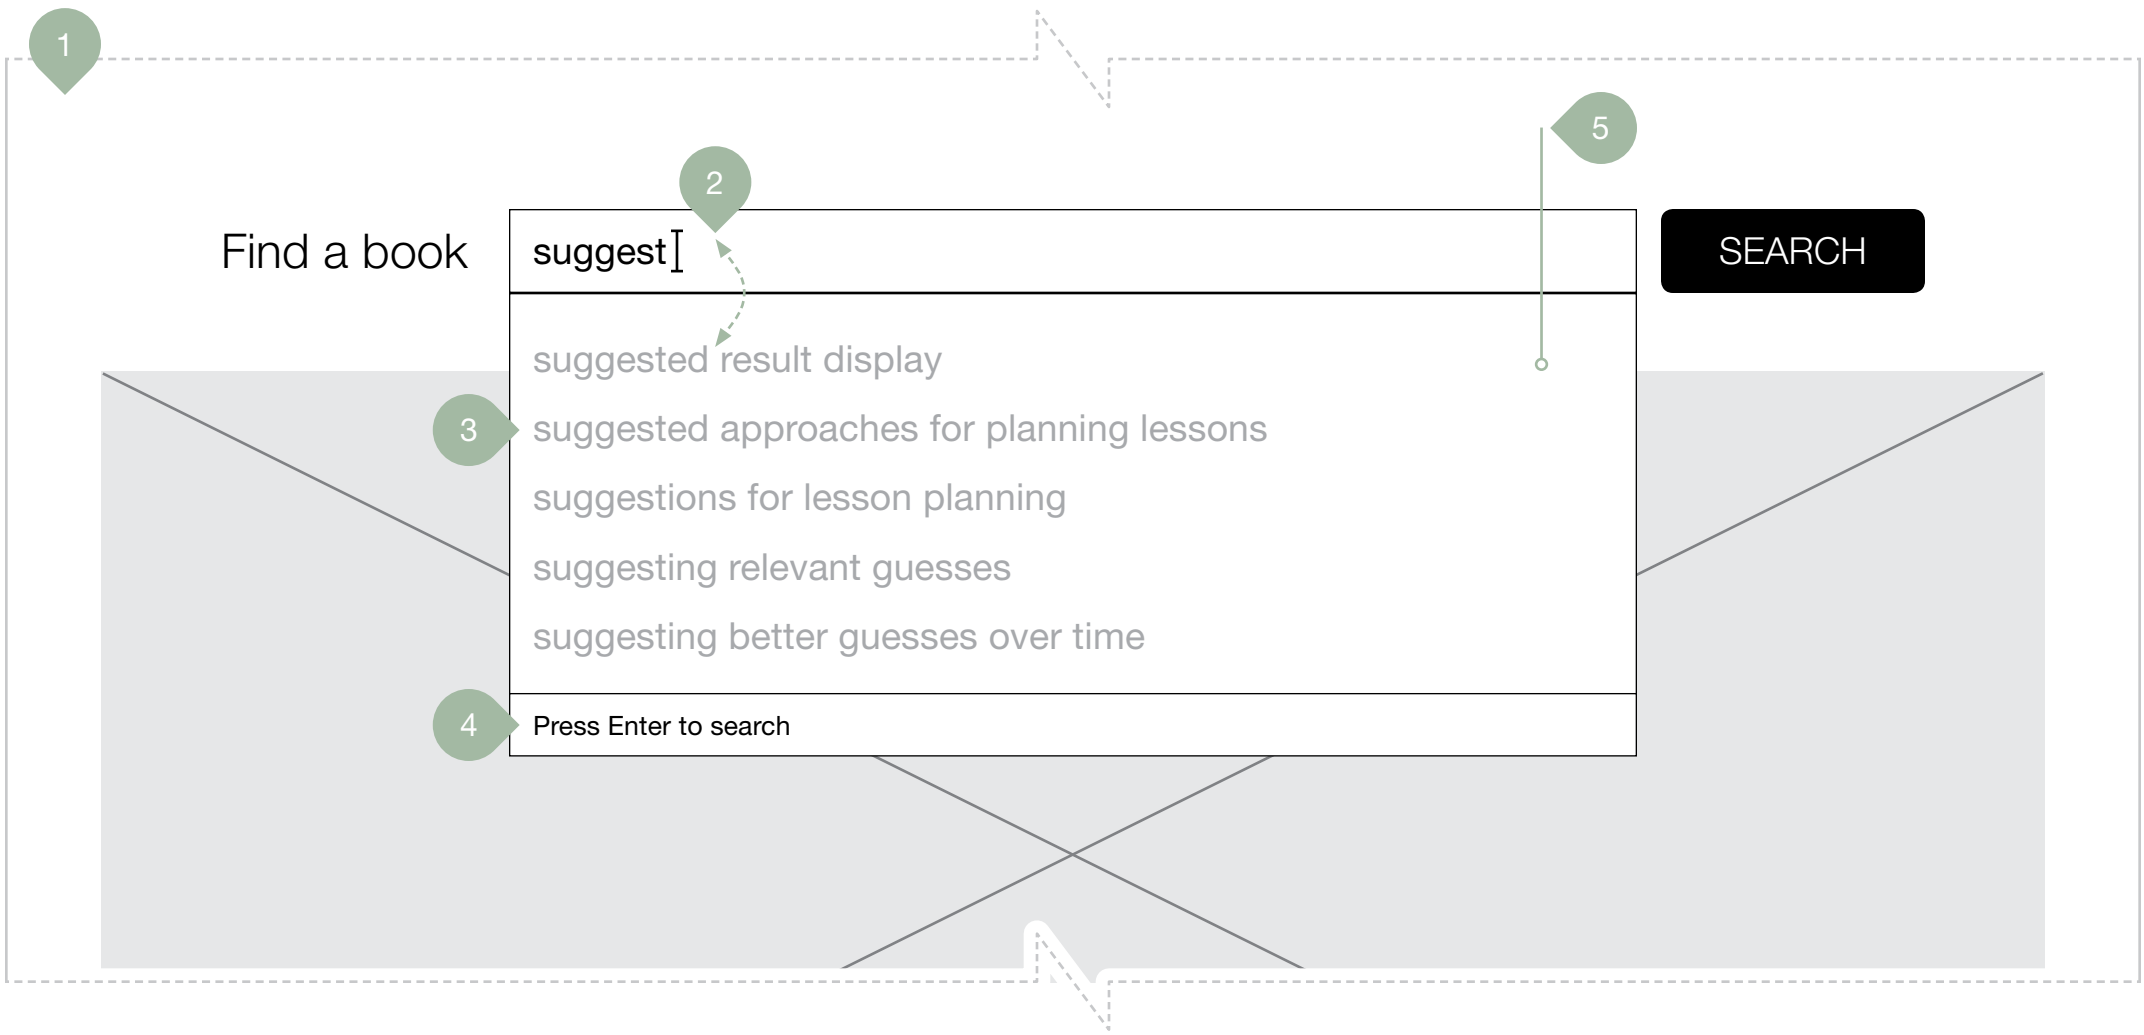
1

5

2

Find a book

suggest

SEARCH

suggested result display

3

suggested approaches for planning lessons

suggestions for lesson planning

suggesting relevant guesses

suggesting better guesses over time

4

Press Enter to search